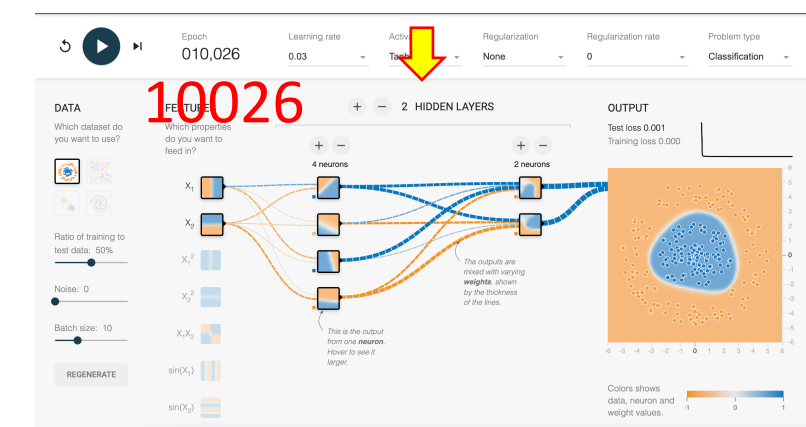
Epoch
010,026

Learning rate
0.03

Activ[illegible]
Tan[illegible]

Regularization
None

Regularization rate
0

Problem type
Classification

10026

DATA
Which dataset do you want to use?

Ratio of training to test data: 50%

Noise: 0

Batch size: 10

REGENERATE

FEATURES
Which properties do you want to feed in?

$X_1$
$X_2$
$X_1^2$
$X_2^2$
$X_1X_2$
$\sin(X_1)$
$\sin(X_2)$

+ − 2 HIDDEN LAYERS

+ −
4 neurons

+ −
2 neurons

This is the output from one **neuron**. Hover to see it larger.

The outputs are mixed with varying **weights**, shown by the thickness of the lines.

OUTPUT
Test loss 0.001
Training loss 0.000

6 5 4 3 2 1 0 -1 -2 -3 -4 -5 -6
-6 -5 -4 -3 -2 -1 0 1 2 3 4 5 6

Colors shows data, neuron and weight values.
-1 0 1